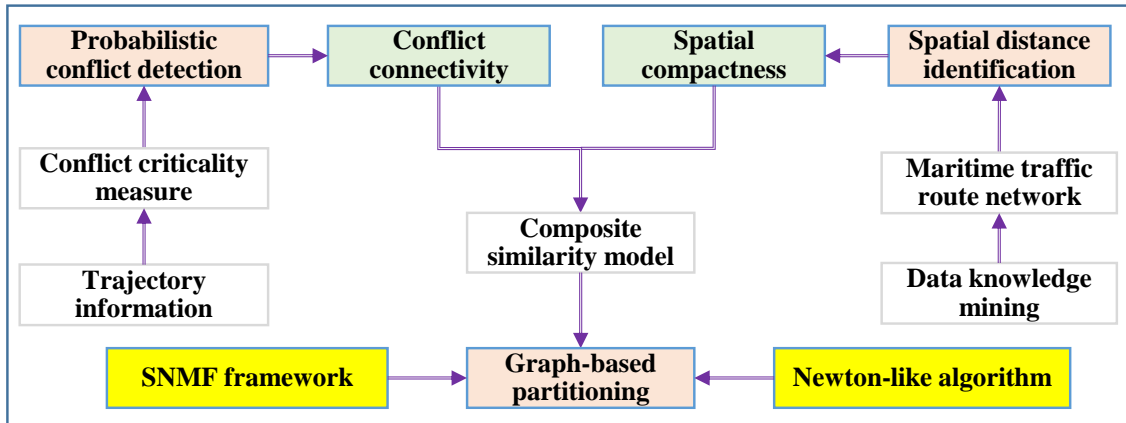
Probabilistic conflict detection

Conflict connectivity

Spatial compactness

Spatial distance identification

Conflict criticality measure

Maritime traffic route network

Composite similarity model

Trajectory information

Data knowledge mining

SNMF framework

Graph-based partitioning

Newton-like algorithm